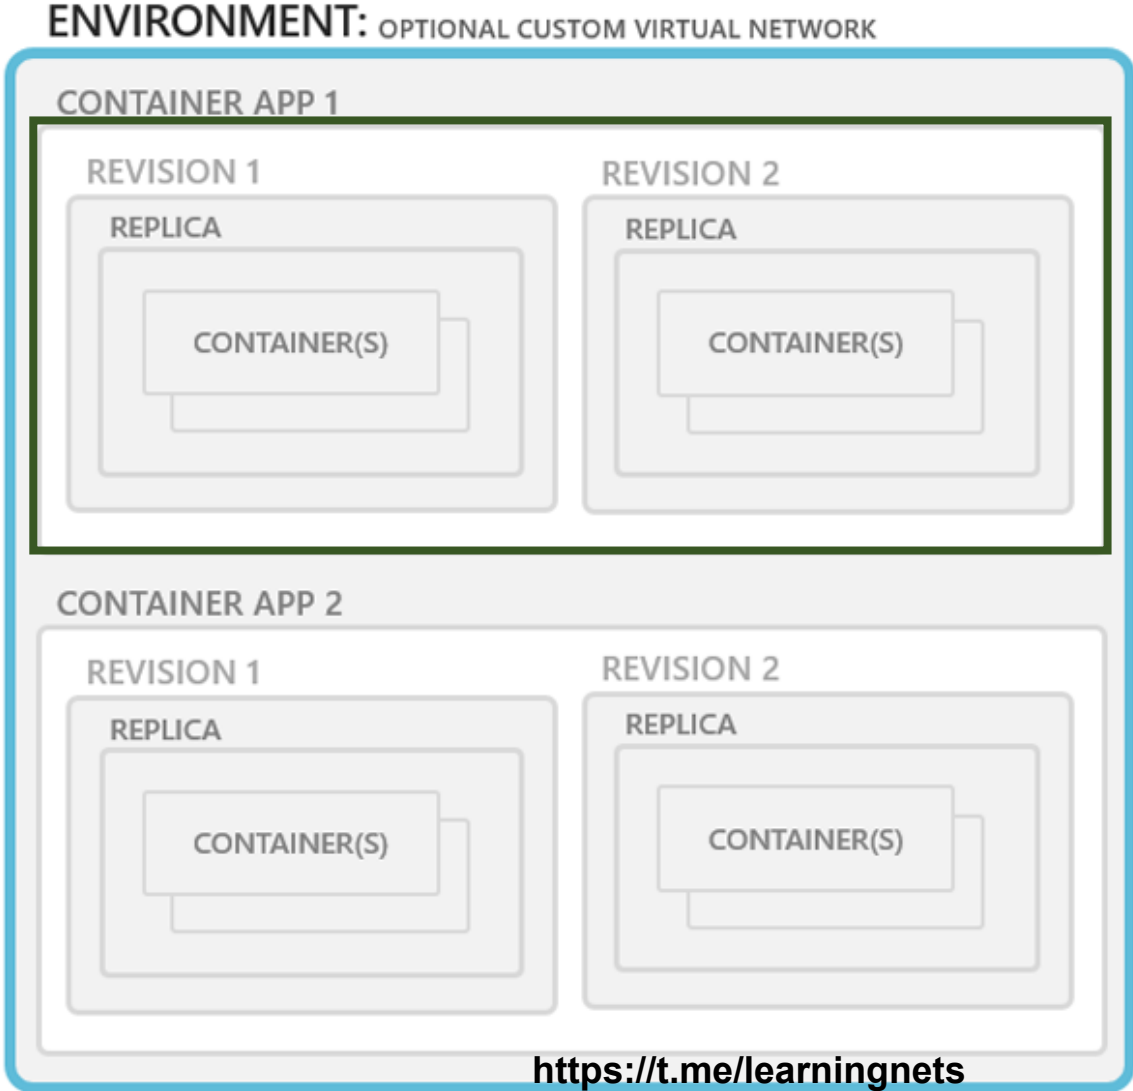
ENVIRONMENT: OPTIONAL CUSTOM VIRTUAL NETWORK

CONTAINER APP 1

REVISION 1

REPLICA

CONTAINER(S)

REVISION 2

REPLICA

CONTAINER(S)

CONTAINER APP 2

REVISION 1

REPLICA

CONTAINER(S)

REVISION 2

REPLICA

CONTAINER(S)

https://t.me/learningnets